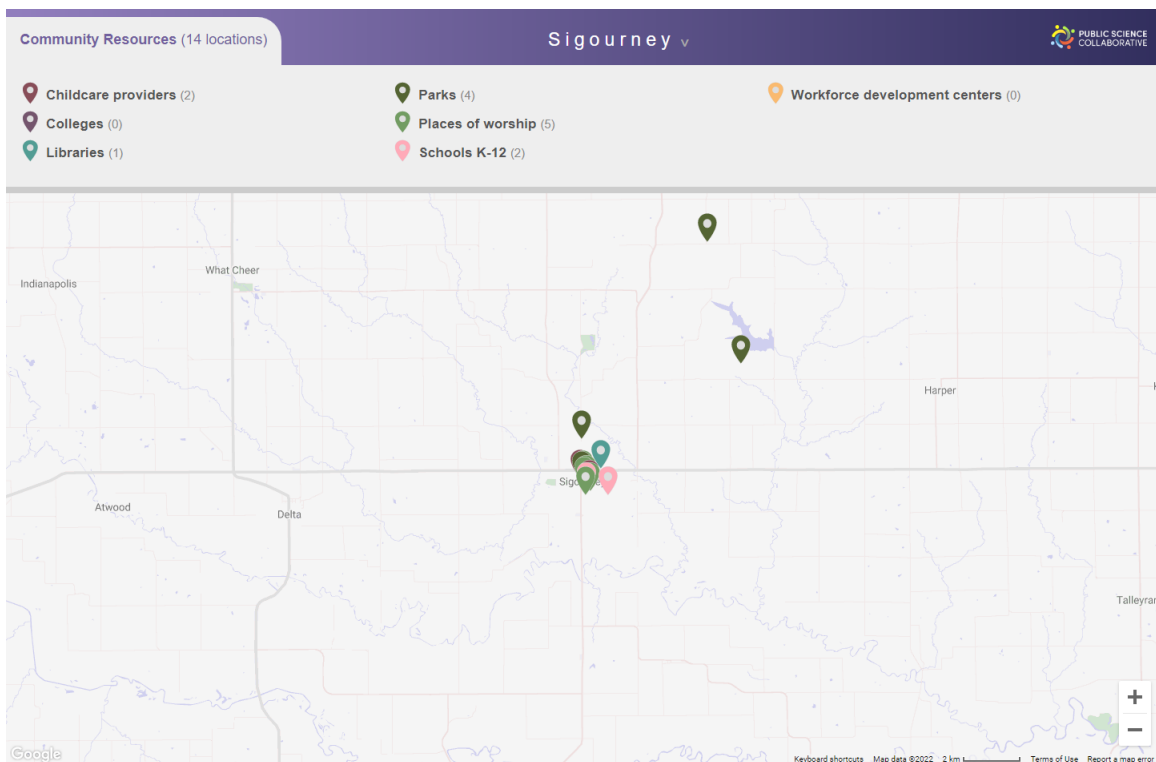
Community Resources (14 locations)

Sigourney v

PUBLIC SCIENCE COLLABORATIVE

Childcare providers (2)
Colleges (0)
Libraries (1)

Parks (4)
Places of worship (5)
Schools K-12 (2)

Workforce development centers (0)

What Cheer
Indianapolis
Harper
Atwood
Delta
Sig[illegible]
Talleyran

+
−

Google
Keyboard shortcuts Map data ©2022 2 km Terms of Use Report a map error